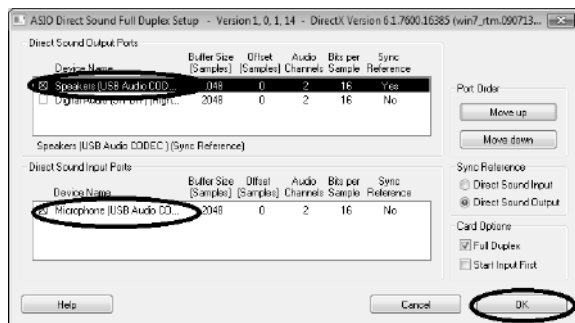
ASIO Direct Sound Full Duplex Setup - Version 1, 0, 1, 14 - DirectX Version 6.1.7600.16385 (win7_rtm.090713...

Direct Sound Output Ports

| Device Name | Buffer Size [Samples] | Offset [Samples] | Audio Channels | Bits per Sample | Sync Reference |
|---|---|---|---|---|---|
| ☒ Speakers (USB Audio COD... | 2048 | 0 | 2 | 16 | Yes |
| ☐ Digital Audio (S/PDIF) (High... | 2048 | 0 | 2 | 16 | No |

Speakers (USB Audio CODEC ) (Sync Reference)

Direct Sound Input Ports

| Device Name | Buffer Size [Samples] | Offset [Samples] | Audio Channels | Bits per Sample | Sync Reference |
|---|---|---|---|---|---|
| ☒ Microphone (USB Audio CO... | 2048 | 0 | 2 | 16 | No |

Port Order

Move up

Move down

Sync Reference

Direct Sound Input

Direct Sound Output

Card Options

Full Duplex

Start Input First

Help

Cancel

OK